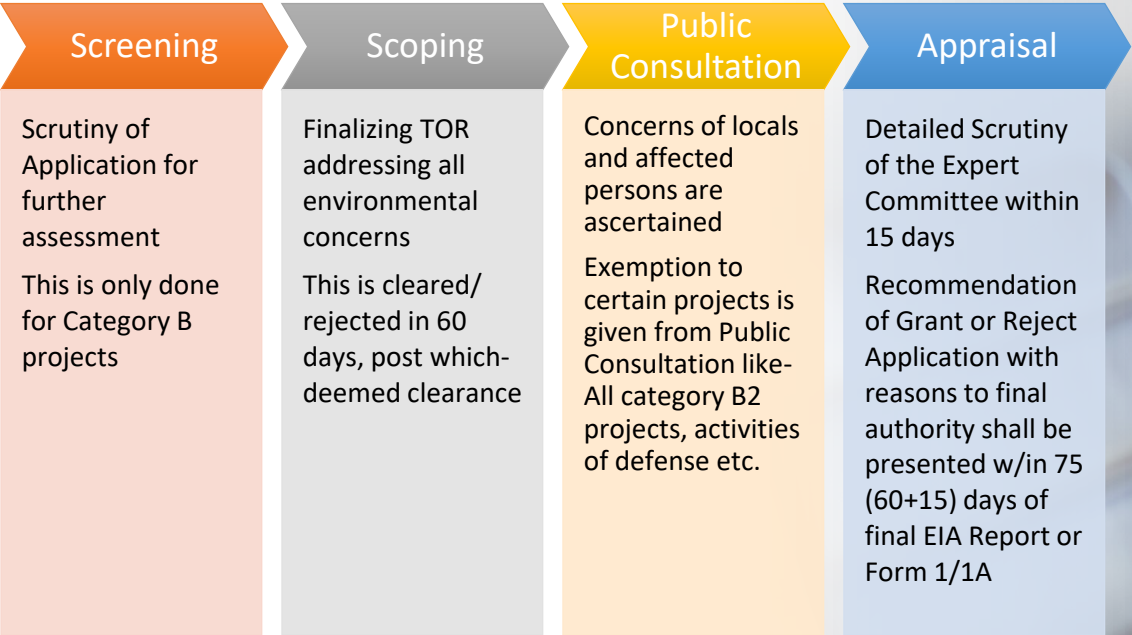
Screening

Scrutiny of Application for further assessment

This is only done for Category B projects

Scoping

Finalizing TOR addressing all environmental concerns

This is cleared/ rejected in 60 days, post which-deemed clearance

Public Consultation

Concerns of locals and affected persons are ascertained

Exemption to certain projects is given from Public Consultation like- All category B2 projects, activities of defense etc.

Appraisal

Detailed Scrutiny of the Expert Committee within 15 days

Recommendation of Grant or Reject Application with reasons to final authority shall be presented w/in 75 (60+15) days of final EIA Report or Form 1/1A